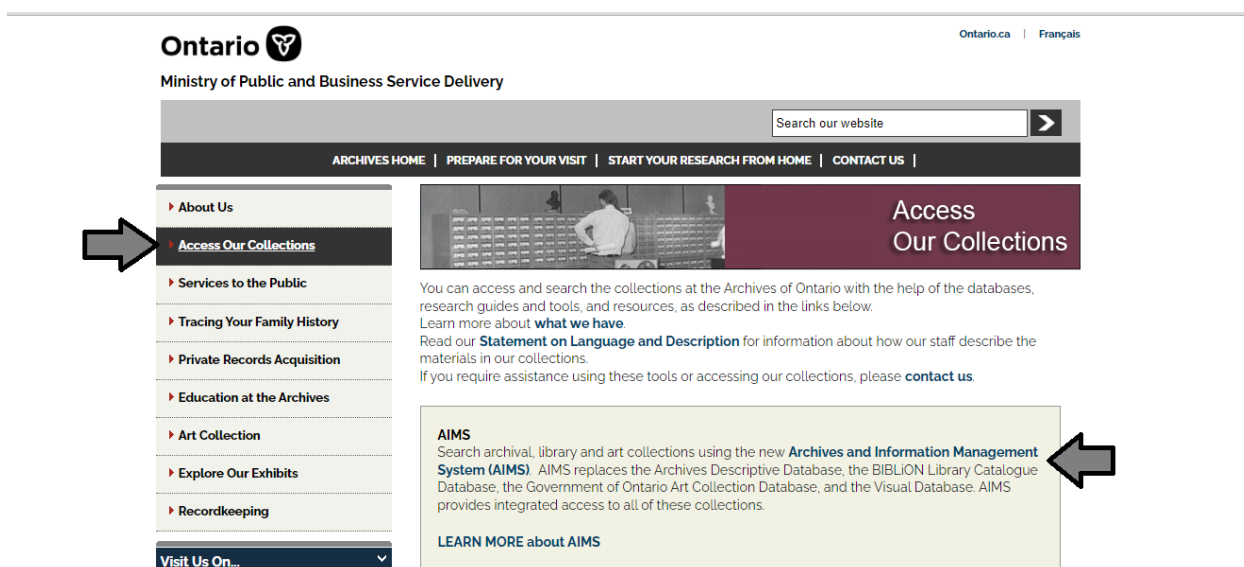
Ontario

Ministry of Public and Business Service Delivery

Ontario.ca | Français

Search our website

ARCHIVES HOME | PREPARE FOR YOUR VISIT | START YOUR RESEARCH FROM HOME | CONTACT US |

About Us
Access Our Collections
Services to the Public
Tracing Your Family History
Private Records Acquisition
Education at the Archives
Art Collection
Explore Our Exhibits
Recordkeeping

Visit Us On...

Access Our Collections

You can access and search the collections at the Archives of Ontario with the help of the databases, research guides and tools, and resources, as described in the links below.
Learn more about what we have.
Read our Statement on Language and Description for information about how our staff describe the materials in our collections.
If you require assistance using these tools or accessing our collections, please contact us.

AIMS
Search archival, library and art collections using the new Archives and Information Management System (AIMS). AIMS replaces the Archives Descriptive Database, the BIBLiON Library Catalogue Database, the Government of Ontario Art Collection Database, and the Visual Database. AIMS provides integrated access to all of these collections.

LEARN MORE about AIMS